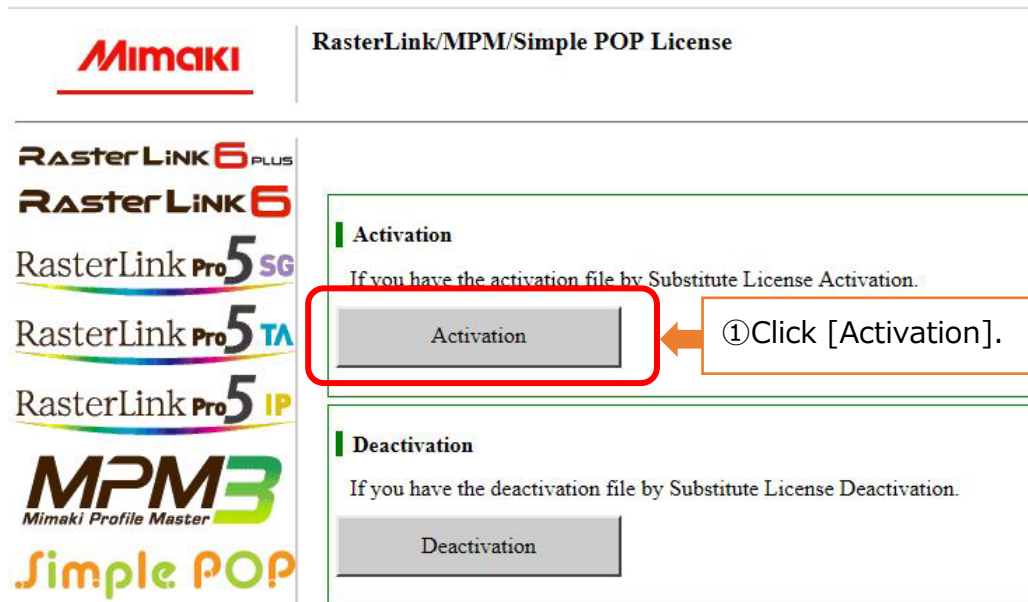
MIMAKI

RasterLink/MPM/Simple POP License

RasterLink6 PLUS
RasterLink6
RasterLink Pro5 SG
RasterLink Pro5 TA
RasterLink Pro5 IP
MPM3
Mimaki Profile Master
Simple POP

Activation

If you have the activation file by Substitute License Activation.

Activation

①Click [Activation].

Deactivation

If you have the deactivation file by Substitute License Deactivation.

Deactivation